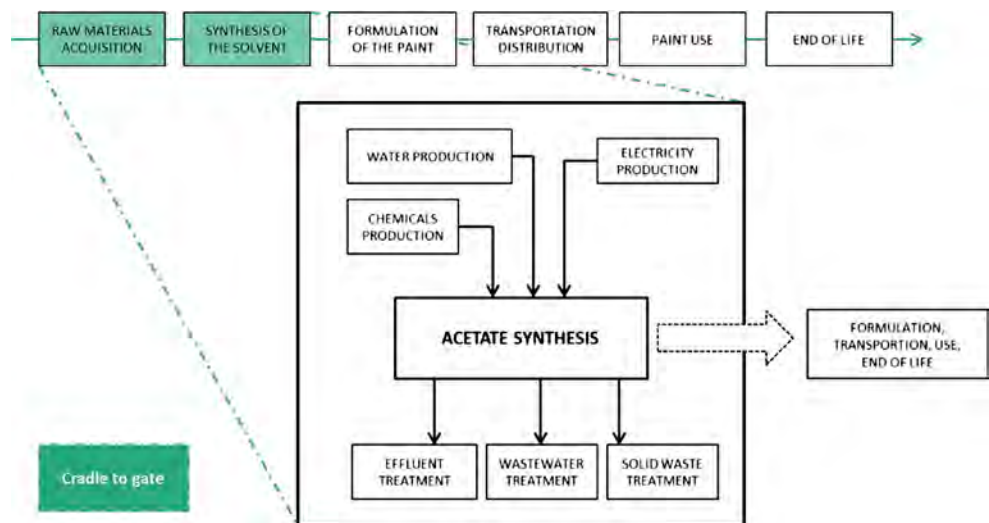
RAW MATERIALS ACQUISITION

SYNTHESIS OF THE SOLVENT

FORMULATION OF THE PAINT

TRANSPORTATION DISTRIBUTION

PAINT USE

END OF LIFE

WATER PRODUCTION

ELECTRICITY PRODUCTION

CHEMICALS PRODUCTION

ACETATE SYNTHESIS

FORMULATION, TRANSPORTION, USE, END OF LIFE

EFFLUENT TREATMENT

WASTEWATER TREATMENT

SOLID WASTE TREATMENT

Cradle to gate